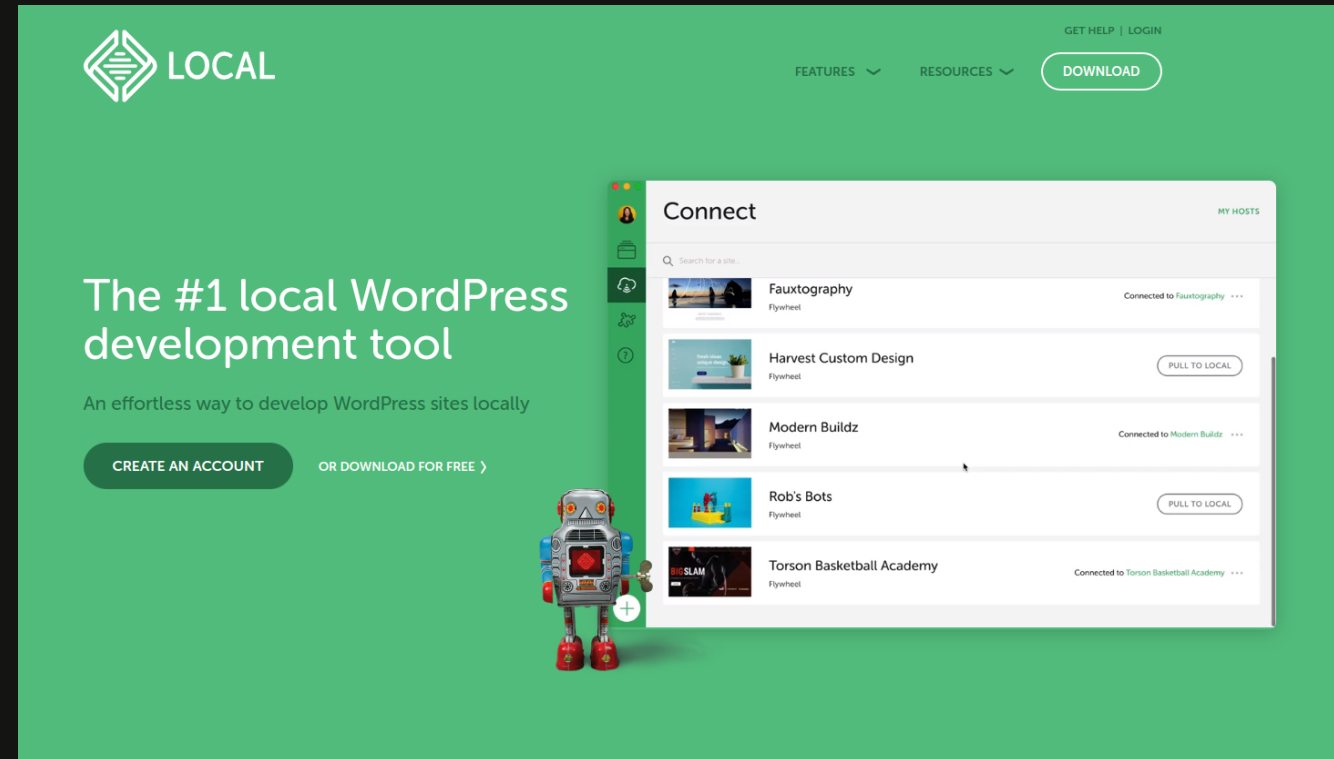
LOCAL

GET HELP | LOGIN

FEATURES

RESOURCES

DOWNLOAD

The #1 local WordPress development tool

An effortless way to develop WordPress sites locally

CREATE AN ACCOUNT

OR DOWNLOAD FOR FREE ❯

Connect

MY HOSTS

Search for a site...

Fauxtography
Flywheel
Connected to Fauxtography

Harvest Custom Design
Flywheel
PULL TO LOCAL

Modern Buildz
Flywheel
Connected to Modern Buildz

Rob's Bots
Flywheel
PULL TO LOCAL

BIG SLAM

Torson Basketball Academy
Flywheel
Connected to Torson Basketball Academy